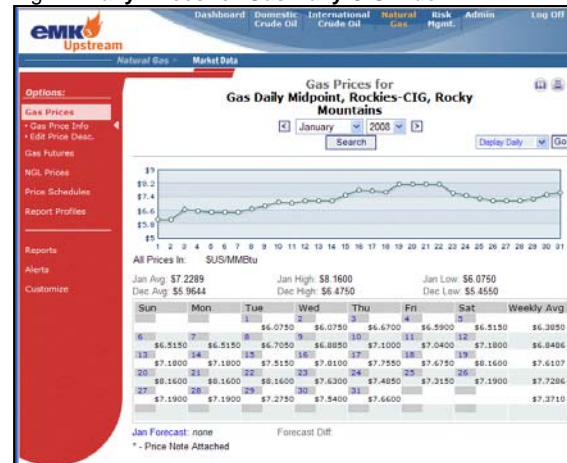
eMK Upstream

Dashboard | Domestic Crude Oil | International Crude Oil | Natural Gas | Risk Mgmt. | Admin | Log Off

Natural Gas | Market Data

Options:
Gas Prices
• Gas Price Info
• Edit Price Desc.
Gas Futures
NGL Prices
Price Schedules
Report Profiles

Reports
Alerts
Customize

Gas Prices for
Gas Daily Midpoint, Rockies-CIG, Rocky Mountains

January | 2008
Search
Display Daily | Go

$9
$8.2
$7.4
$6.6
$5.8
$5

1 2 3 4 5 6 7 8 9 10 11 12 13 14 15 16 17 18 19 20 21 22 23 24 25 26 27 28 29 30 31

All Prices In: $US/MMBtu

Jan Avg: $7.2289 | Jan High: $8.1600 | Jan Low: $6.0750
Dec Avg: $5.9644 | Dec High: $6.4750 | Dec Low: $5.4550

| Sun | Mon | Tue | Wed | Thu | Fri | Sat | Weekly Avg |
|---|---|---|---|---|---|---|---|
| | | 1 $6.0750 | 2 $6.0750 | 3 $6.6700 | 4 $6.5900 | 5 $6.5150 | $6.3850 |
| 6 $6.5150 | 7 $6.5150 | 8 $6.7050 | 9 $6.8850 | 10 $7.1000 | 11 $7.0400 | 12 $7.1800 | $6.8486 |
| 13 $7.1800 | 14 $7.1800 | 15 $7.5150 | 16 $7.8100 | 17 $7.7550 | 18 $7.6750 | 19 $8.1600 | $7.6107 |
| 20 $8.1600 | 21 $8.1600 | 22 $8.1600 | 23 $7.6300 | 24 $7.4850 | 25 $7.3150 | 26 $7.1900 | $7.7286 |
| 27 $7.1900 | 28 $7.1900 | 29 $7.2750 | 30 $7.5400 | 31 $7.6600 | | | $7.3710 |

Jan Forecast: none | Forecast Diff:
* - Price Note Attached